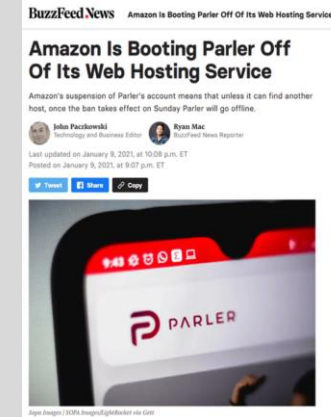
BuzzFeed News Amazon Is Booting Parler Off Of Its Web Hosting Service

Amazon Is Booting Parler Off Of Its Web Hosting Service

Amazon's suspension of Parler's account means that unless it can find another host, once the ban takes effect on Sunday Parler will go offline.

John Paczkowski
Technology and Business Editor

Ryan Mac
BuzzFeed News Reporter

Last updated on January 9, 2021, at 10:08 p.m. ET
Posted on January 9, 2021, at 9:07 p.m. ET

Tweet Share Copy

9:43

PARLER

Sopa Images / SOPA Images/LightRocket via Getty